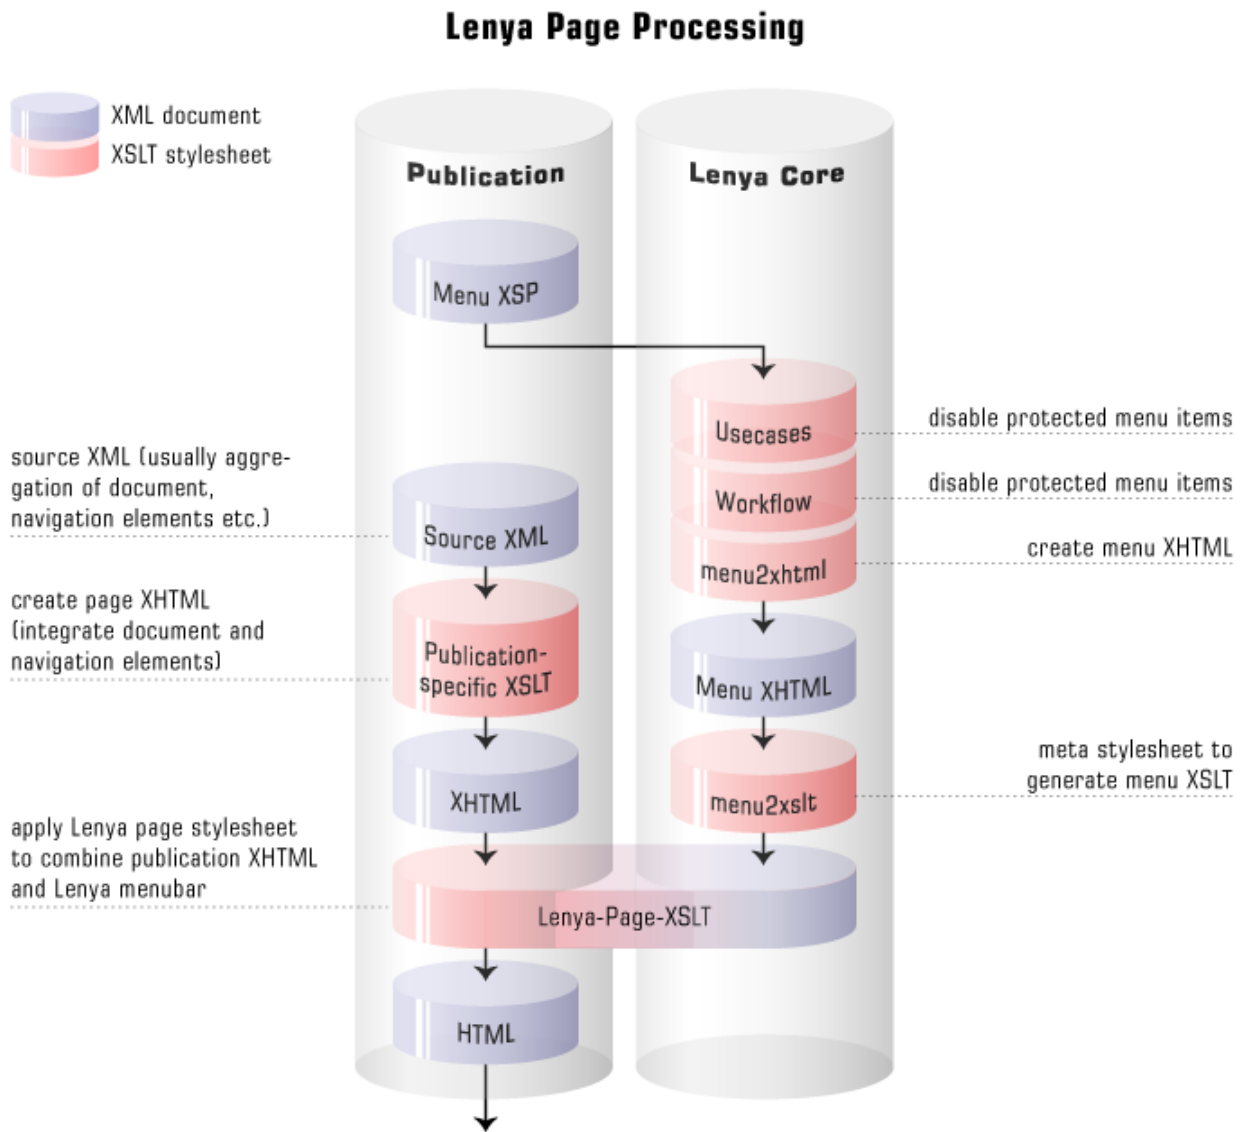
Lenya Page Processing

XML document
XSLT stylesheet

Publication

Lenya Core

Menu XSP

Usecases

disable protected menu items

Workflow

disable protected menu items

menu2xhtml

create menu XHTML

source XML (usually aggregation of document, navigation elements etc.)

Source XML

create page XHTML (integrate document and navigation elements)

Publication-specific XSLT

Menu XHTML

meta stylesheet to generate menu XSLT

XHTML

menu2xslt

apply Lenya page stylesheet to combine publication XHTML and Lenya menubar

Lenya-Page-XSLT

HTML